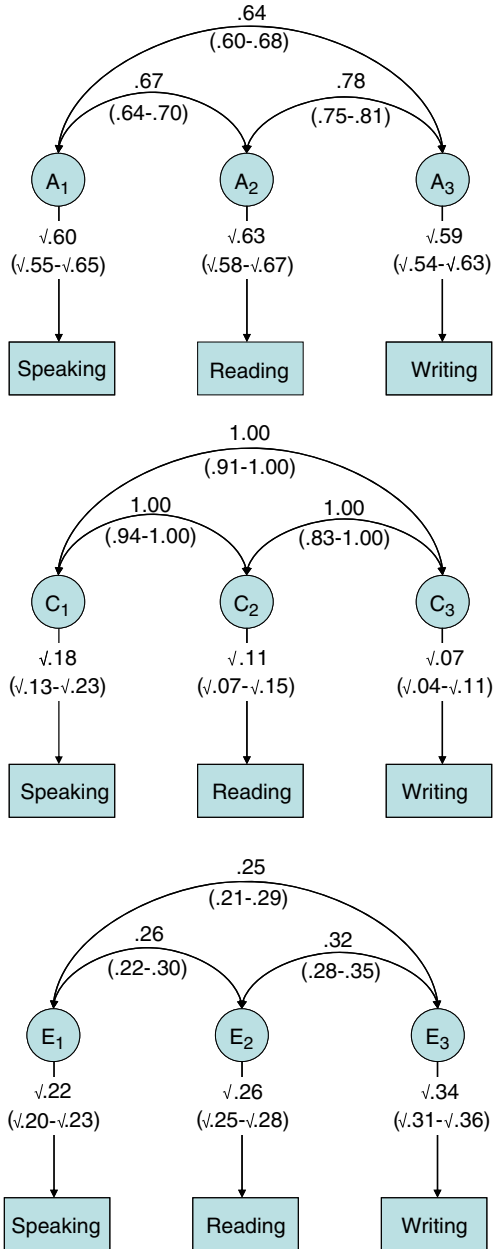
.64
(.60-.68)

.67
(.64-.70)

.78
(.75-.81)

$A_1$

$A_2$

$A_3$

$\sqrt{.60}$
($\sqrt{.55}$-$\sqrt{.65}$)

$\sqrt{.63}$
($\sqrt{.58}$-$\sqrt{.67}$)

$\sqrt{.59}$
($\sqrt{.54}$-$\sqrt{.63}$)

Speaking

Reading

Writing

1.00
(.91-1.00)

1.00
(.94-1.00)

1.00
(.83-1.00)

$C_1$

$C_2$

$C_3$

$\sqrt{.18}$
($\sqrt{.13}$-$\sqrt{.23}$)

$\sqrt{.11}$
($\sqrt{.07}$-$\sqrt{.15}$)

$\sqrt{.07}$
($\sqrt{.04}$-$\sqrt{.11}$)

Speaking

Reading

Writing

.25
(.21-.29)

.26
(.22-.30)

.32
(.28-.35)

$E_1$

$E_2$

$E_3$

$\sqrt{.22}$
($\sqrt{.20}$-$\sqrt{.23}$)

$\sqrt{.26}$
($\sqrt{.25}$-$\sqrt{.28}$)

$\sqrt{.34}$
($\sqrt{.31}$-$\sqrt{.36}$)

Speaking

Reading

Writing